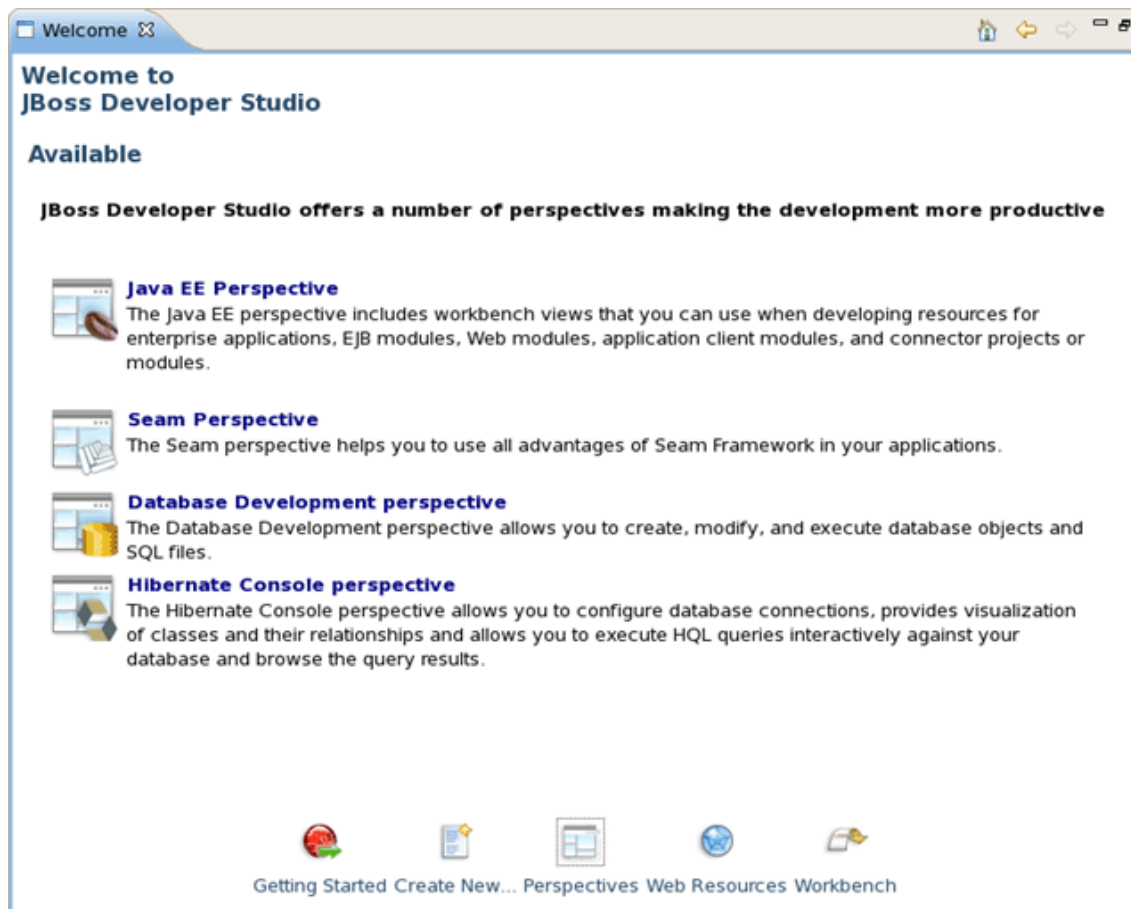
Welcome ✕

Welcome to
JBoss Developer Studio

Available

JBoss Developer Studio offers a number of perspectives making the development more productive

Java EE Perspective
The Java EE perspective includes workbench views that you can use when developing resources for enterprise applications, EJB modules, Web modules, application client modules, and connector projects or modules.

Seam Perspective
The Seam perspective helps you to use all advantages of Seam Framework in your applications.

Database Development perspective
The Database Development perspective allows you to create, modify, and execute database objects and SQL files.

Hibernate Console perspective
The Hibernate Console perspective allows you to configure database connections, provides visualization of classes and their relationships and allows you to execute HQL queries interactively against your database and browse the query results.

Getting Started Create New... Perspectives Web Resources Workbench